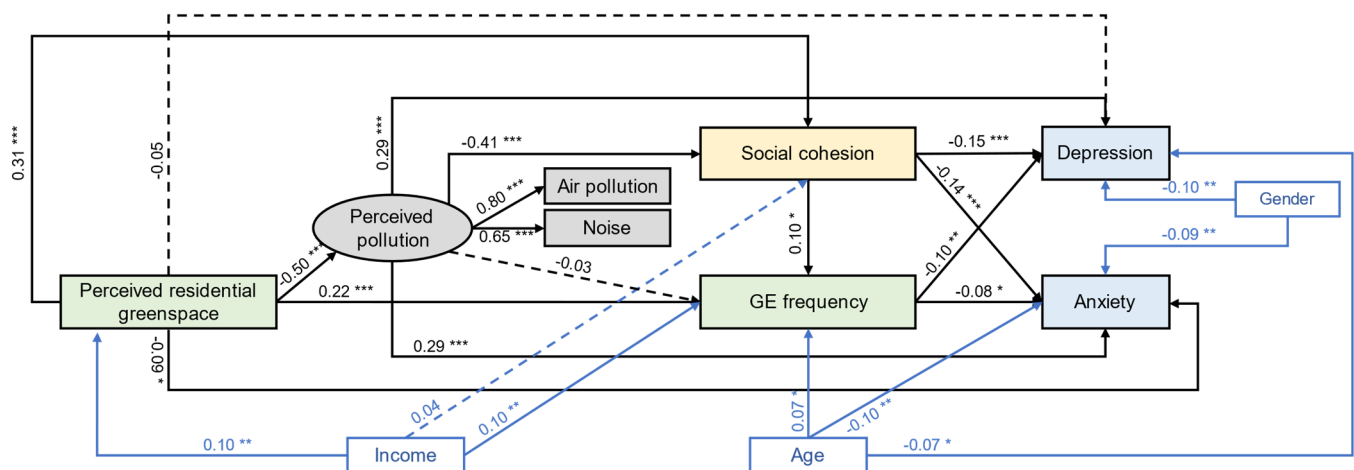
0.31 ***

-0.05

0.29 ***

-0.41 ***

Social cohesion

-0.15 ***

Depression

0.80 ***

Air pollution

-0.14 ***

-0.10 **

Gender

Perceived pollution

0.65 ***

Noise

0.10 *

-0.09 **

-0.50 ***

-0.03

-0.10 **

Perceived residential greenspace

0.22 ***

GE frequency

-0.08 *

Anxiety

-0.09 *

0.29 ***

0.04

0.10 **

0.07 *

-0.10 **

0.10 **

Income

Age

-0.07 *